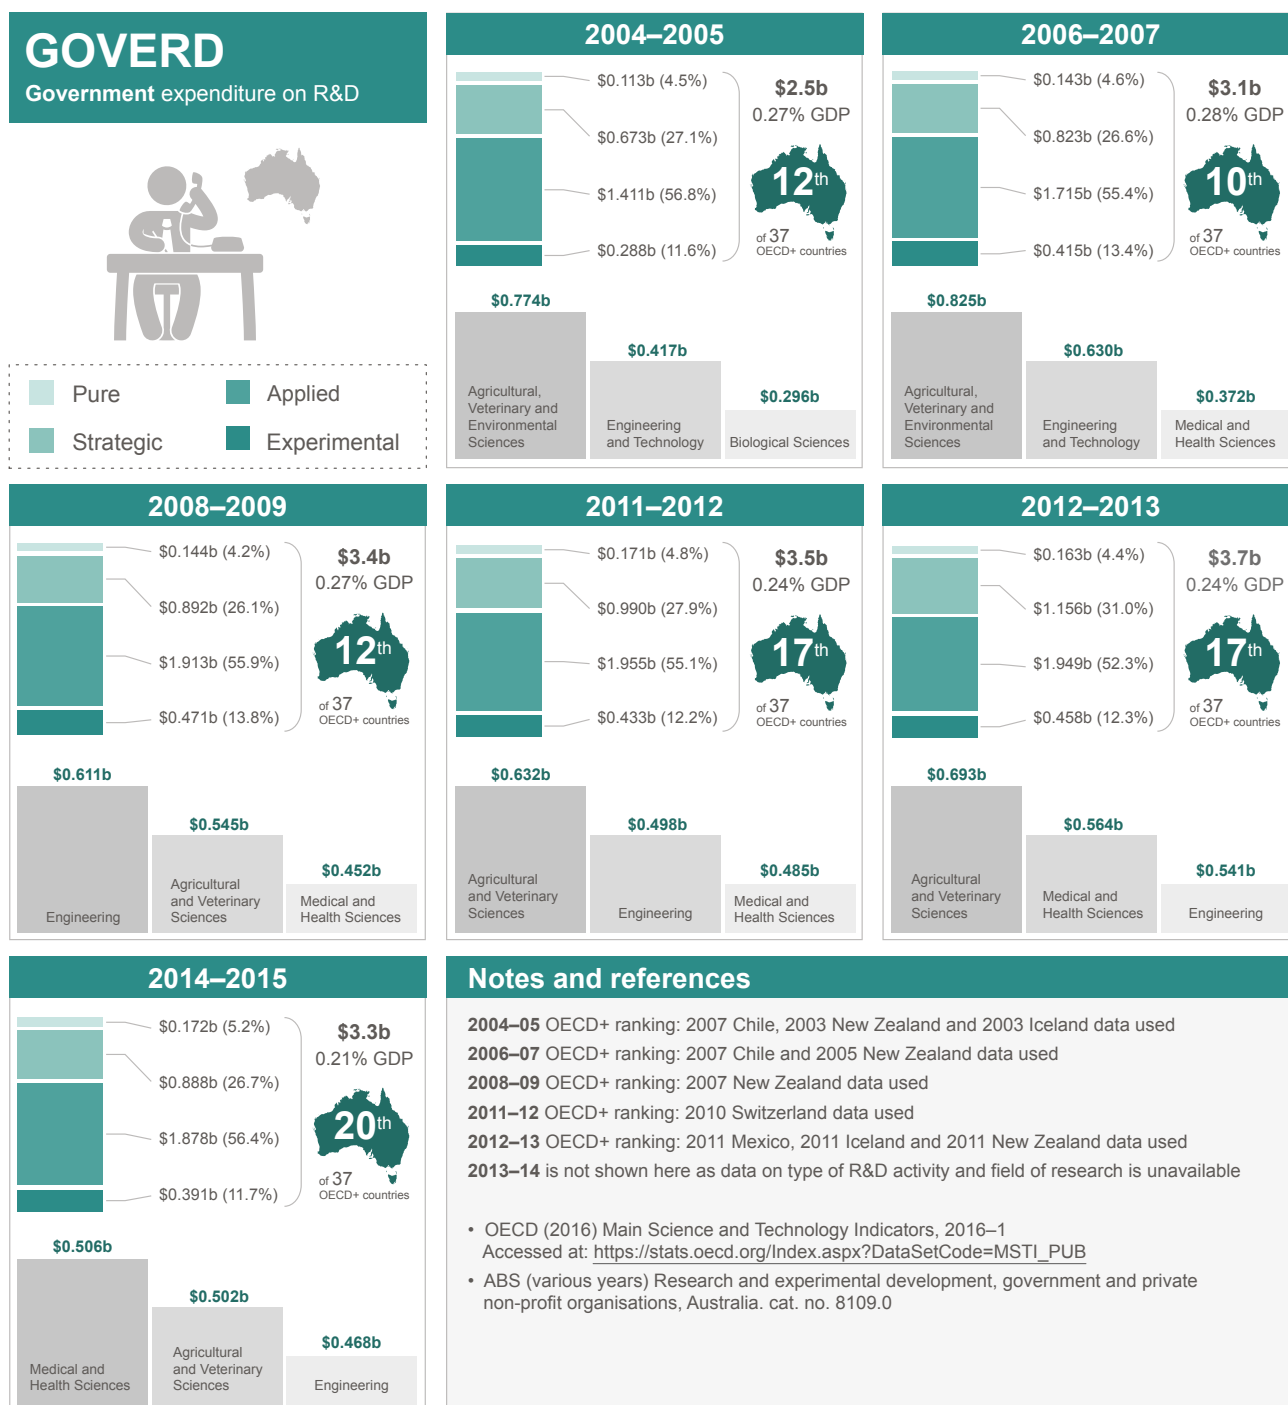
GOVERD
Government expenditure on R&D

Pure
Applied
Strategic
Experimental

2004–2005
$0.113b (4.5%)
$0.673b (27.1%)
$1.411b (56.8%)
$0.288b (11.6%)
$2.5b
0.27% GDP
12th
of 37
OECD+ countries
$0.774b
Agricultural, Veterinary and Environmental Sciences
$0.417b
Engineering and Technology
$0.296b
Biological Sciences

2006–2007
$0.143b (4.6%)
$0.823b (26.6%)
$1.715b (55.4%)
$0.415b (13.4%)
$3.1b
0.28% GDP
10th
of 37
OECD+ countries
$0.825b
Agricultural, Veterinary and Environmental Sciences
$0.630b
Engineering and Technology
$0.372b
Medical and Health Sciences

2008–2009
$0.144b (4.2%)
$0.892b (26.1%)
$1.913b (55.9%)
$0.471b (13.8%)
$3.4b
0.27% GDP
12th
of 37
OECD+ countries
$0.611b
Engineering
$0.545b
Agricultural and Veterinary Sciences
$0.452b
Medical and Health Sciences

2011–2012
$0.171b (4.8%)
$0.990b (27.9%)
$1.955b (55.1%)
$0.433b (12.2%)
$3.5b
0.24% GDP
17th
of 37
OECD+ countries
$0.632b
Agricultural and Veterinary Sciences
$0.498b
Engineering
$0.485b
Medical and Health Sciences

2012–2013
$0.163b (4.4%)
$1.156b (31.0%)
$1.949b (52.3%)
$0.458b (12.3%)
$3.7b
0.24% GDP
17th
of 37
OECD+ countries
$0.693b
Agricultural and Veterinary Sciences
$0.564b
Medical and Health Sciences
$0.541b
Engineering

2014–2015
$0.172b (5.2%)
$0.888b (26.7%)
$1.878b (56.4%)
$0.391b (11.7%)
$3.3b
0.21% GDP
20th
of 37
OECD+ countries
$0.506b
Medical and Health Sciences
$0.502b
Agricultural and Veterinary Sciences
$0.468b
Engineering

Notes and references
2004–05 OECD+ ranking: 2007 Chile, 2003 New Zealand and 2003 Iceland data used
2006–07 OECD+ ranking: 2007 Chile and 2005 New Zealand data used
2008–09 OECD+ ranking: 2007 New Zealand data used
2011–12 OECD+ ranking: 2010 Switzerland data used
2012–13 OECD+ ranking: 2011 Mexico, 2011 Iceland and 2011 New Zealand data used
2013–14 is not shown here as data on type of R&D activity and field of research is unavailable

• OECD (2016) Main Science and Technology Indicators, 2016–1
Accessed at: https://stats.oecd.org/Index.aspx?DataSetCode=MSTI_PUB
• ABS (various years) Research and experimental development, government and private non-profit organisations, Australia. cat. no. 8109.0